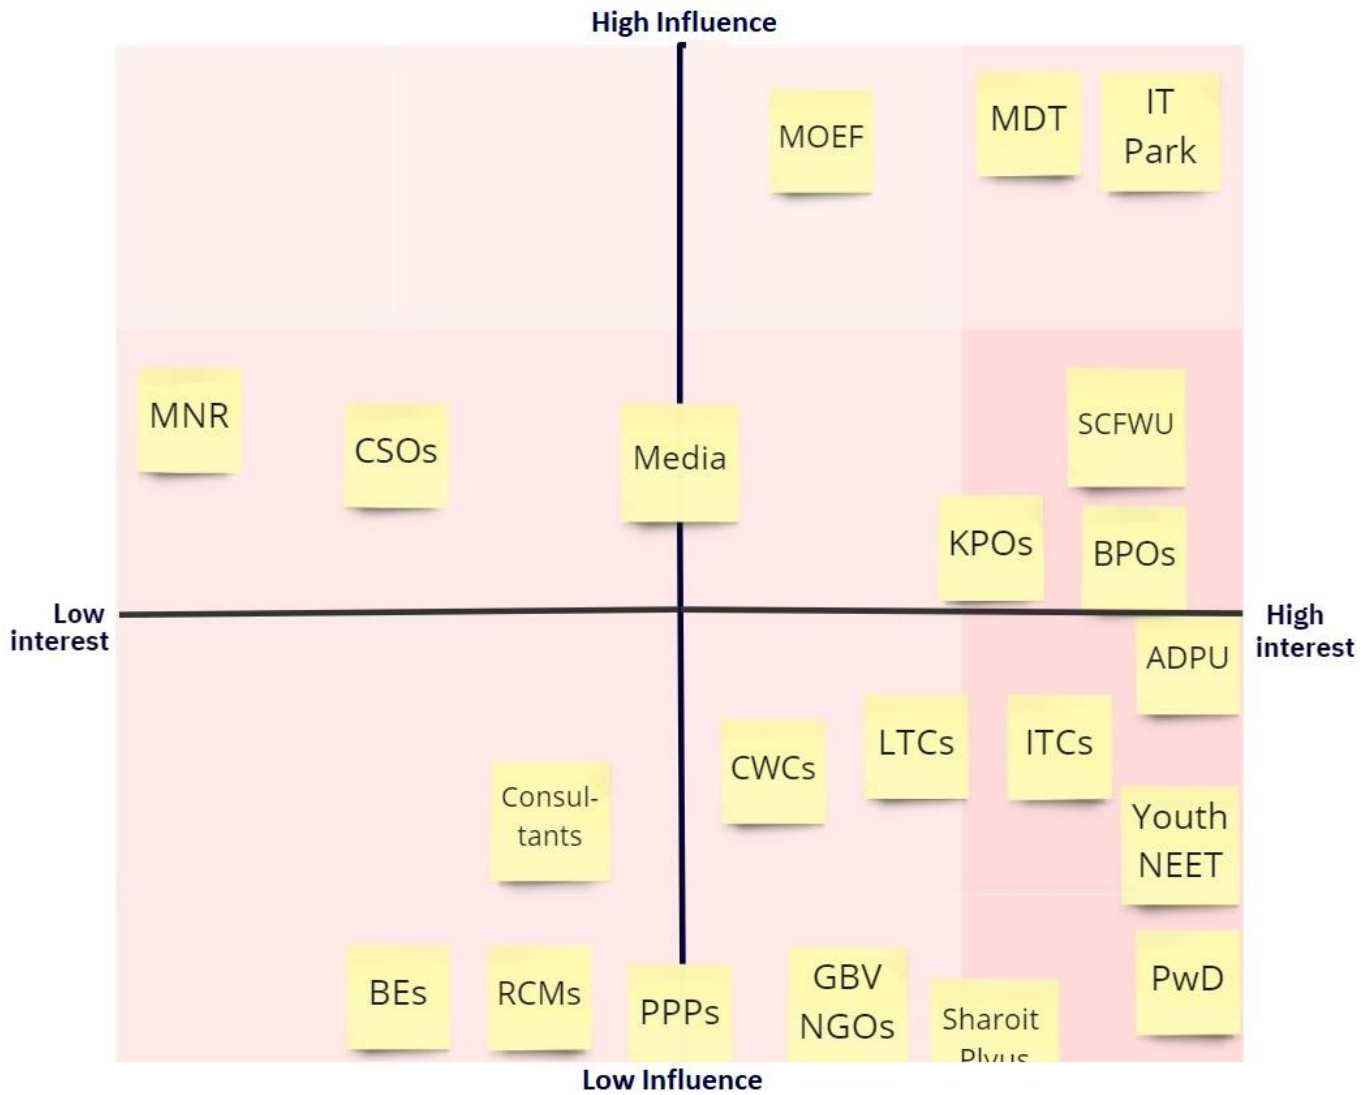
High Influence

MOEF

MDT

IT Park

MNR

CSOs

Media

SCFWU

KPOs

BPOs

Low interest

High interest

ADPU

LTCs

ITCs

CWCs

Consultants

Youth NEET

BEs

RCMs

PPPs

GBV NGOs

Sharoit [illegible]

PwD

Low Influence